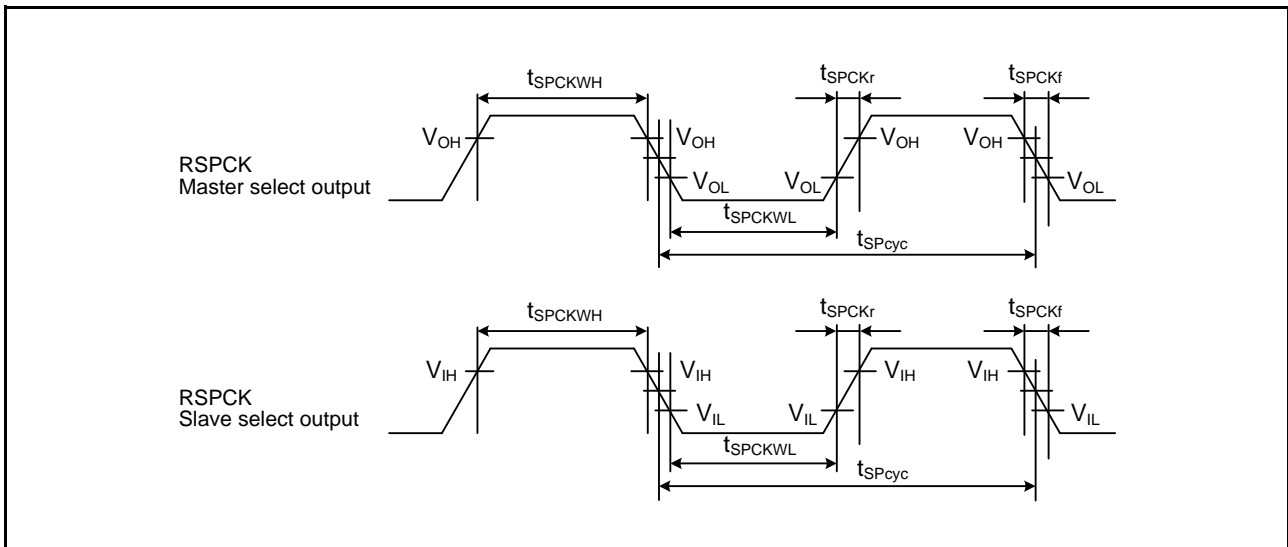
$t_{SPCKWH}$

$t_{SPCKr}$

$t_{SPCKf}$

$V_{OH}$

$V_{OH}$

$V_{OH}$

$V_{OH}$

RSPCK
Master select output

$V_{OL}$

$V_{OL}$

$V_{OL}$

$t_{SPCKWL}$

$t_{SPcyc}$

$t_{SPCKWH}$

$t_{SPCKr}$

$t_{SPCKf}$

$V_{IH}$

$V_{IH}$

$V_{IH}$

$V_{IH}$

RSPCK
Slave select output

$V_{IL}$

$V_{IL}$

$V_{IL}$

$t_{SPCKWL}$

$t_{SPcyc}$